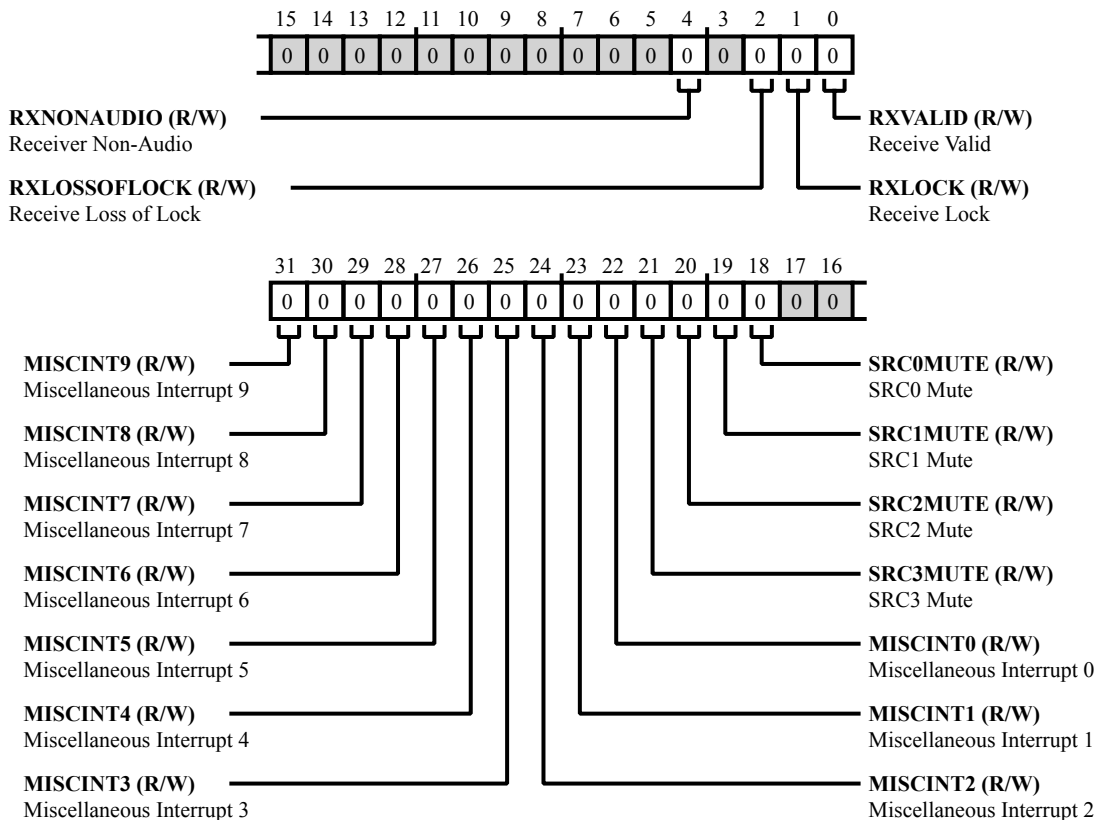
15 14 13 12 11 10 9 8 7 6 5 4 3 2 1 0

| 0 | 0 | 0 | 0 | 0 | 0 | 0 | 0 | 0 | 0 | 0 | 0 | 0 | 0 | 0 | 0 |
|---|---|---|---|---|---|---|---|---|---|---|---|---|---|---|---|

**RXNONAUDIO (R/W)**
Receiver Non-Audio

**RXVALID (R/W)**
Receive Valid

**RXLOSSOFLOCK (R/W)**
Receive Loss of Lock

**RXLOCK (R/W)**
Receive Lock

31 30 29 28 27 26 25 24 23 22 21 20 19 18 17 16

| 0 | 0 | 0 | 0 | 0 | 0 | 0 | 0 | 0 | 0 | 0 | 0 | 0 | 0 | 0 | 0 |
|---|---|---|---|---|---|---|---|---|---|---|---|---|---|---|---|

**MISCINT9 (R/W)**
Miscellaneous Interrupt 9

**SRC0MUTE (R/W)**
SRC0 Mute

**MISCINT8 (R/W)**
Miscellaneous Interrupt 8

**SRC1MUTE (R/W)**
SRC1 Mute

**MISCINT7 (R/W)**
Miscellaneous Interrupt 7

**SRC2MUTE (R/W)**
SRC2 Mute

**MISCINT6 (R/W)**
Miscellaneous Interrupt 6

**SRC3MUTE (R/W)**
SRC3 Mute

**MISCINT5 (R/W)**
Miscellaneous Interrupt 5

**MISCINT0 (R/W)**
Miscellaneous Interrupt 0

**MISCINT4 (R/W)**
Miscellaneous Interrupt 4

**MISCINT1 (R/W)**
Miscellaneous Interrupt 1

**MISCINT3 (R/W)**
Miscellaneous Interrupt 3

**MISCINT2 (R/W)**
Miscellaneous Interrupt 2